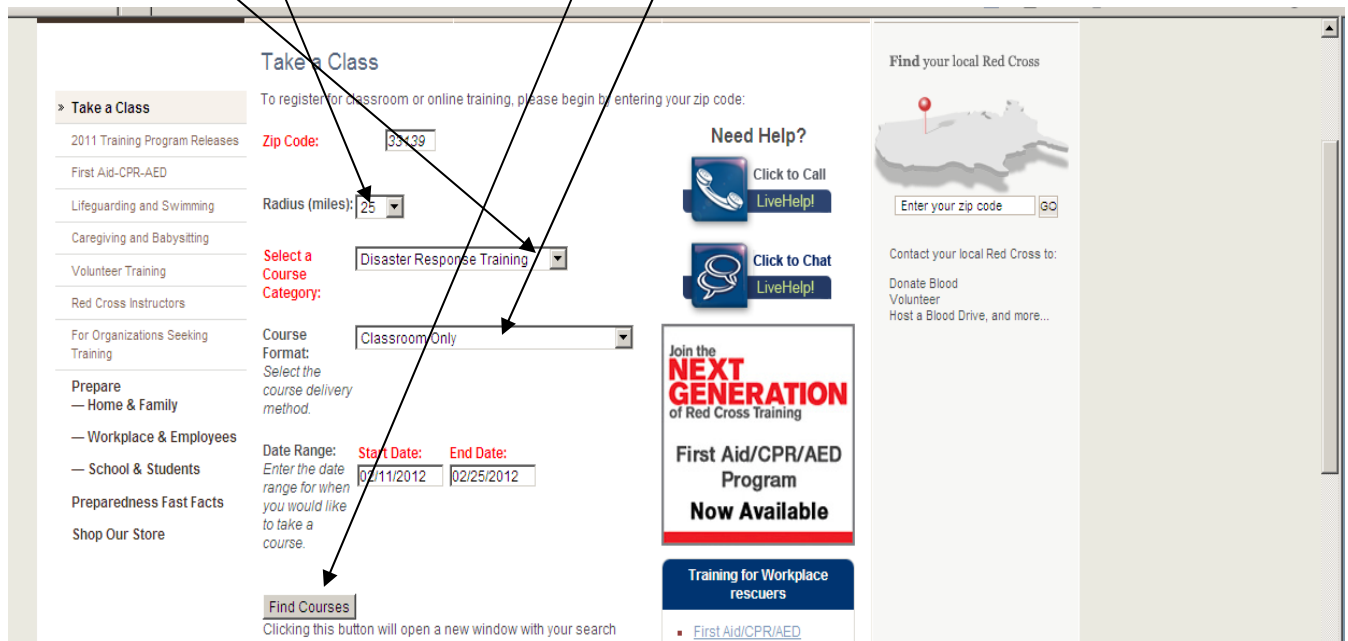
» Take a Class
2011 Training Program Releases
First Aid-CPR-AED
Lifeguarding and Swimming
Caregiving and Babysitting
Volunteer Training
Red Cross Instructors
For Organizations Seeking Training
Prepare
— Home & Family
— Workplace & Employees
— School & Students
Preparedness Fast Facts
Shop Our Store

Take a Class

To register for classroom or online training, please begin by entering your zip code:

Zip Code: 33139

Radius (miles): 25

Select a Course Category: Disaster Response Training

Course Format: Select the course delivery method. Classroom Only

Date Range: Enter the date range for when you would like to take a course. Start Date: 02/11/2012 End Date: 02/25/2012

Find Courses

Clicking this button will open a new window with your search

Need Help?
Click to Call
LiveHelp!
Click to Chat
LiveHelp!

Join the NEXT GENERATION of Red Cross Training
First Aid/CPR/AED Program
Now Available

Training for Workplace rescuers
First Aid/CPR/AED

Find your local Red Cross
Enter your zip code GO
Contact your local Red Cross to:
Donate Blood
Volunteer
Host a Blood Drive, and more...